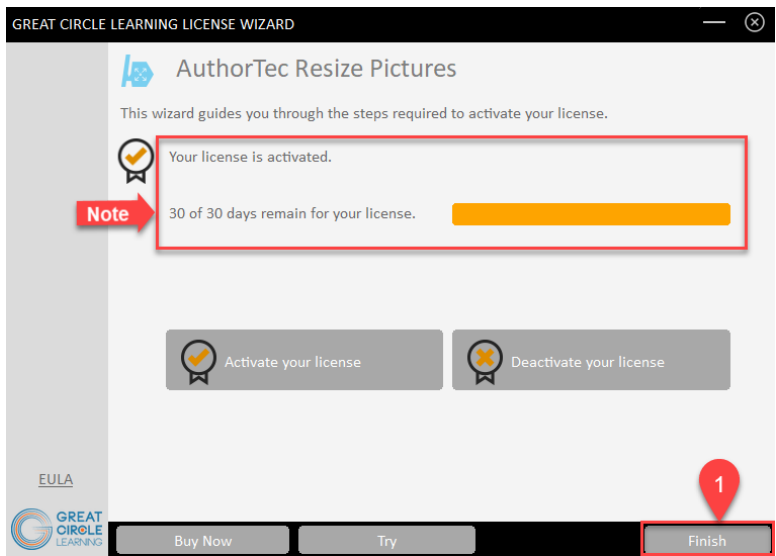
GREAT CIRCLE LEARNING LICENSE WIZARD

AuthorTec Resize Pictures

This wizard guides you through the steps required to activate your license.

Your license is activated.

Note

30 of 30 days remain for your license.

Activate your license

Deactivate your license

EULA

GREAT CIRCLE LEARNING

Buy Now

Try

1

Finish